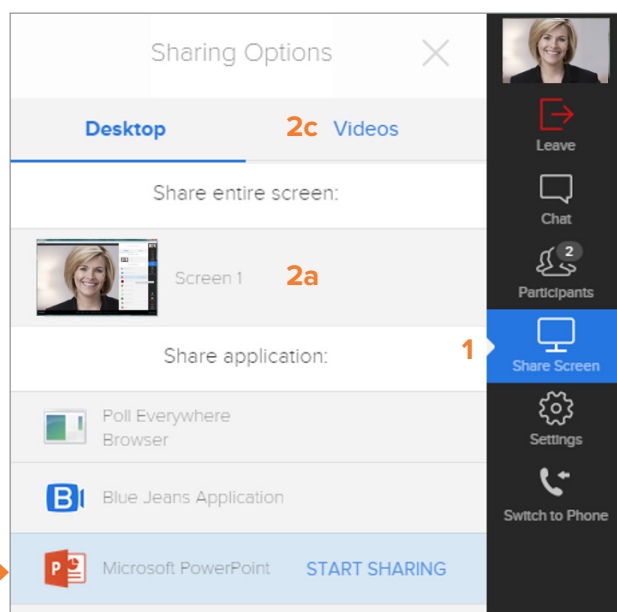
Sharing Options

Desktop

2c Videos

Share entire screen:

Screen 1

2a

Share application:

Poll Everywhere Browser

Blue Jeans Application

Microsoft PowerPoint

START SHARING

Leave

Chat

2

Participants

1

Share Screen

Settings

Switch to Phone